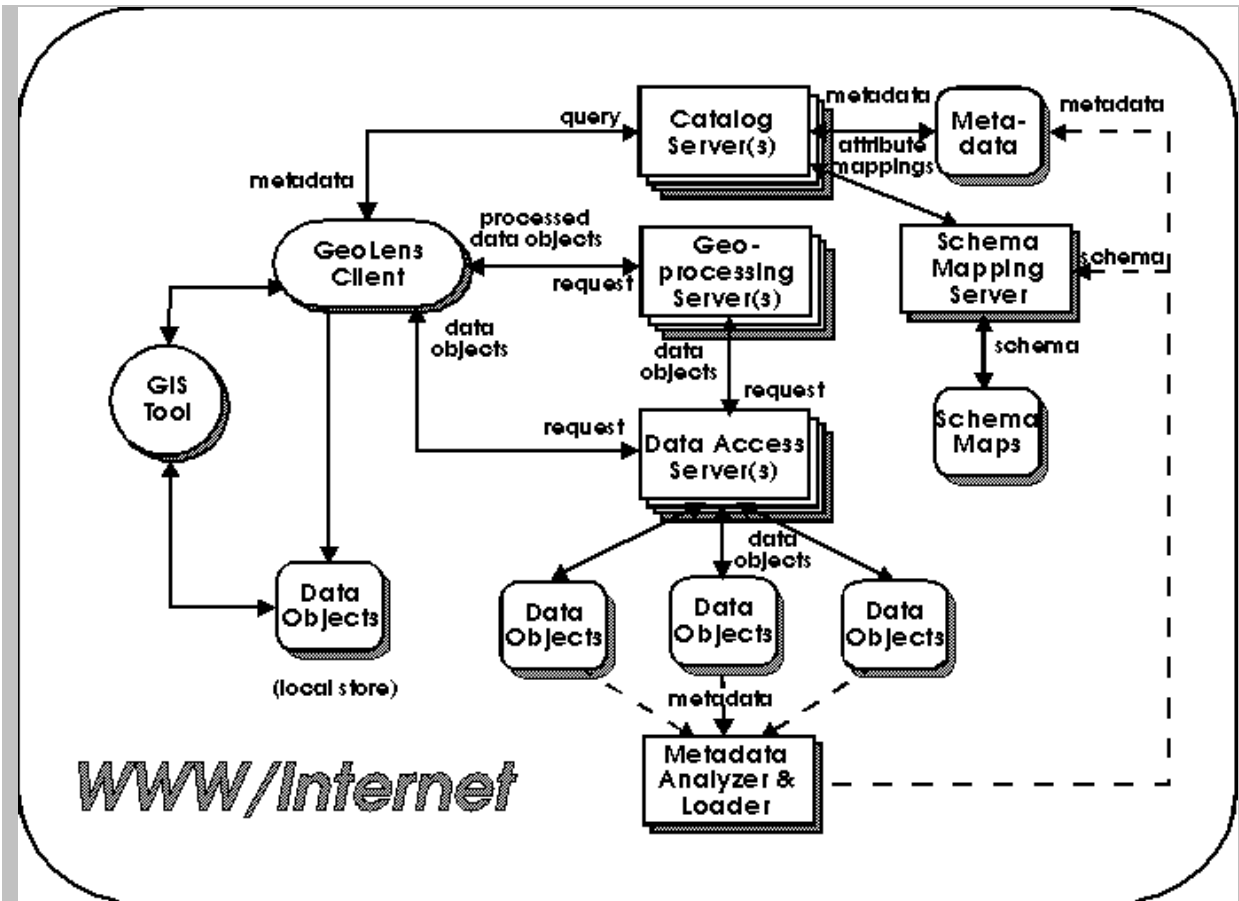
query
Catalog Server(s)
metadata
attribute mappings
Meta-data
metadata
metadata
GeoLens Client
processed data objects
request
Geo-processing Server(s)
Schema Mapping Server
schema
data objects
data objects
request
schema
GIS Tool
request
Data Access Server(s)
Schema Maps
data objects
Data Objects
(local store)
Data Objects
Data Objects
Data Objects
metadata
Metadata Analyzer & Loader
WWW/Internet